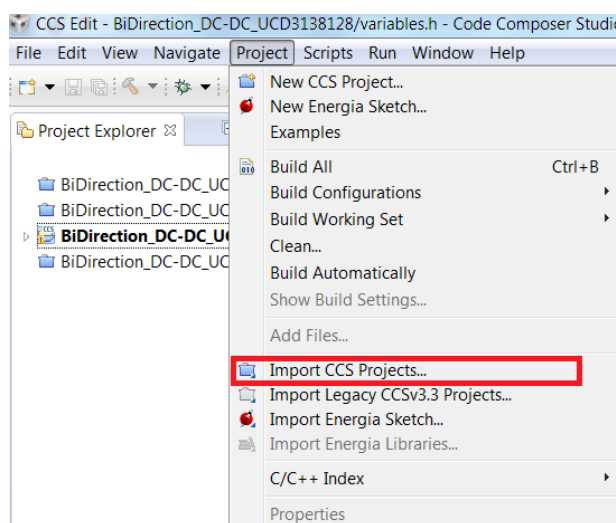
CCS Edit - BiDirection_DC-DC_UCD3138128/variables.h - Code Composer Studio

File Edit View Navigate Project Scripts Run Window Help

Project Explorer

BiDirection_DC-DC_UC
BiDirection_DC-DC_UC
BiDirection_DC-DC_UC
BiDirection_DC-DC_UC

New CCS Project...
New Energia Sketch...
Examples
Build All Ctrl+B
Build Configurations
Build Working Set
Clean...
Build Automatically
Show Build Settings...
Add Files...
Import CCS Projects...
Import Legacy CCSv3.3 Projects...
Import Energia Sketch...
Import Energia Libraries...
C/C++ Index
Properties